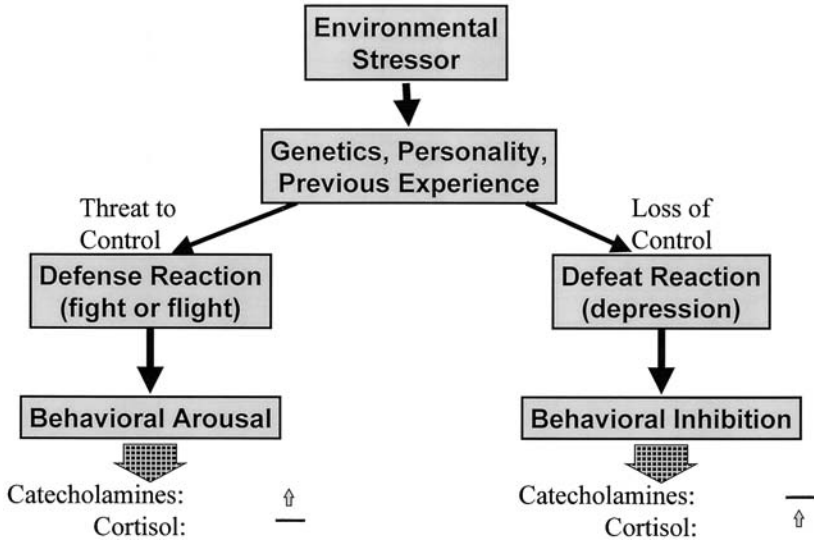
Environmental Stressor

Genetics, Personality, Previous Experience

Threat to Control

Loss of Control

Defense Reaction (fight or flight)

Defeat Reaction (depression)

Behavioral Arousal

Behavioral Inhibition

Catecholamines: ⇧
Cortisol: —

Catecholamines: —
Cortisol: ⇧